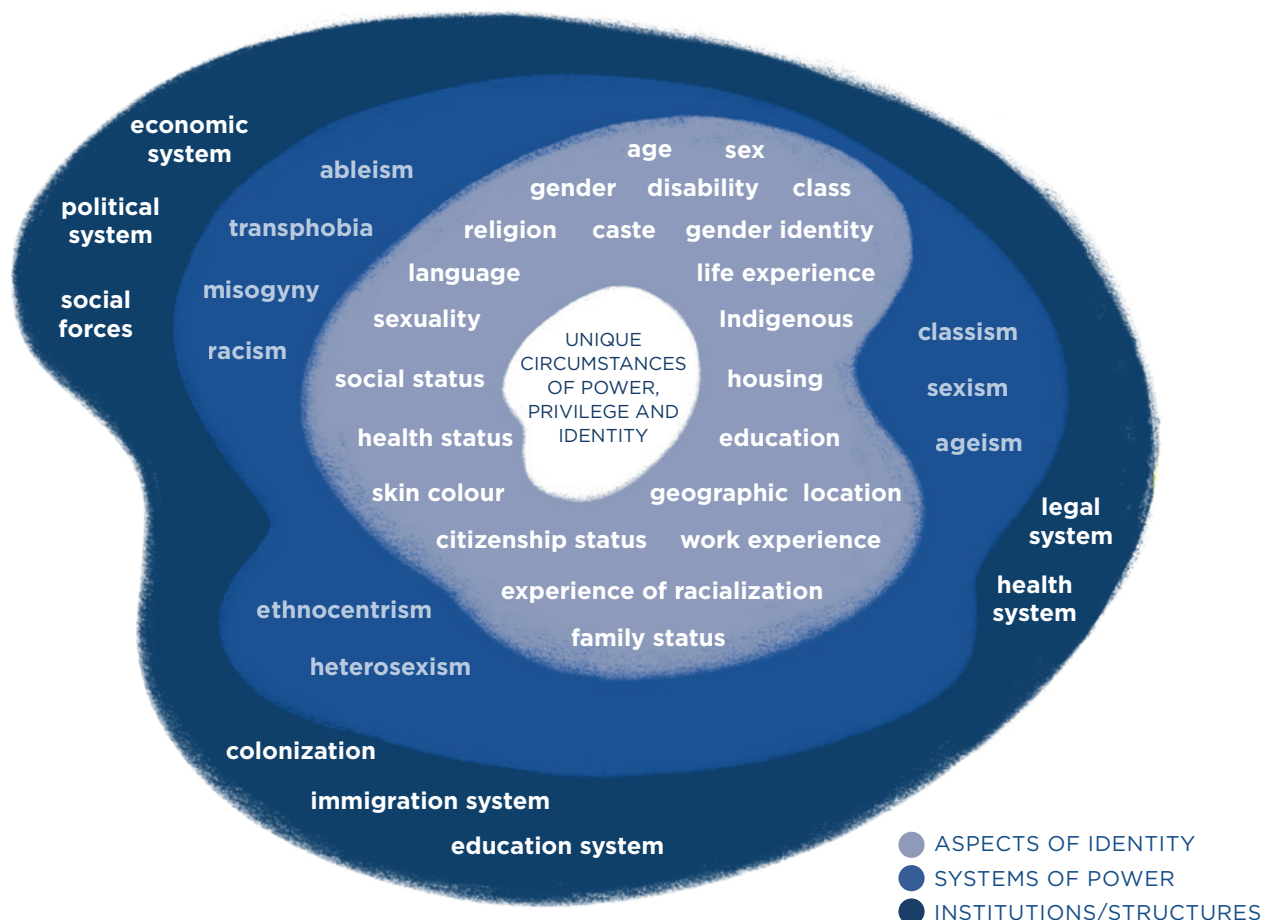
UNIQUE CIRCUMSTANCES OF POWER, PRIVILEGE AND IDENTITY

age sex
gender disability class
religion caste gender identity
language life experience
sexuality Indigenous
social status housing
health status education
skin colour geographic location
citizenship status work experience
experience of racialization
family status

ableism
transphobia
misogyny
racism
classism
sexism
ageism
ethnocentrism
heterosexism

economic system
political system
social forces
legal system
health system
colonization
immigration system
education system

ASPECTS OF IDENTITY
SYSTEMS OF POWER
INSTITUTIONS/STRUCTURES